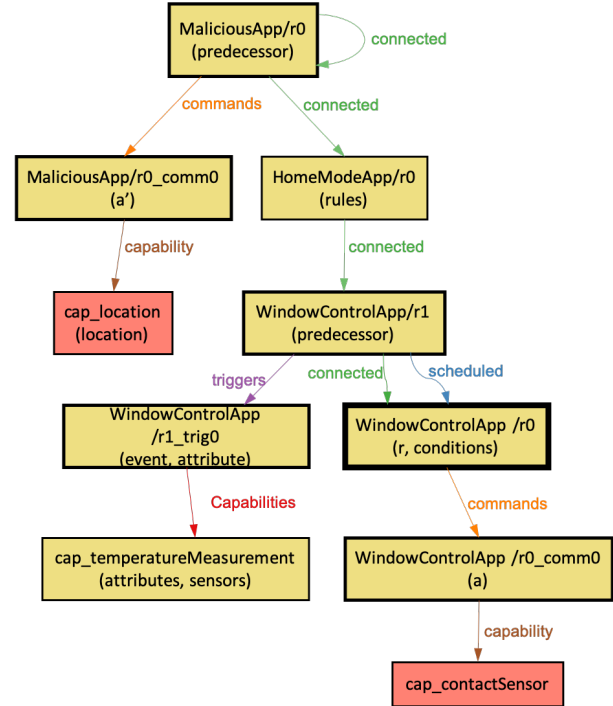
MaliciousApp/r0
(predecessor)

connected

commands

connected

MaliciousApp/r0_comm0
(a')

HomeModeApp/r0
(rules)

capability

connected

cap_location
(location)

WindowControlApp/r1
(predecessor)

triggers

connected

scheduled

WindowControlApp
/r1_trig0
(event, attribute)

WindowControlApp /r0
(r, conditions)

Capabilities

commands

cap_temperatureMeasurement
(attributes, sensors)

WindowControlApp /r0_comm0
(a)

capability

cap_contactSensor